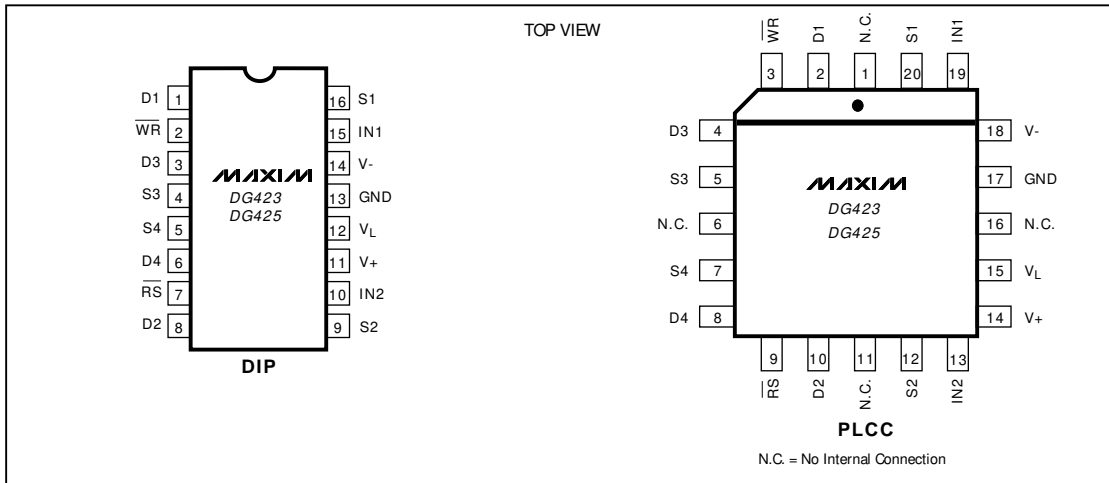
TOP VIEW

D1 1
$\overline{WR}$ 2
D3 3
S3 4
S4 5
D4 6
$\overline{RS}$ 7
D2 8

16 S1
15 IN1
14 V-
13 GND
12 $V_L$
11 V+
10 IN2
9 S2

MAXIM
DG423
DG425

DIP

$\overline{WR}$ D1 N.C. S1 IN1
3 2 1 20 19

D3 4
S3 5
N.C. 6
S4 7
D4 8

18 V-
17 GND
16 N.C.
15 $V_L$
14 V+

MAXIM
DG423
DG425

9 10 11 12 13
$\overline{RS}$ D2 N.C. S2 IN2

PLCC

N.C. = No Internal Connection